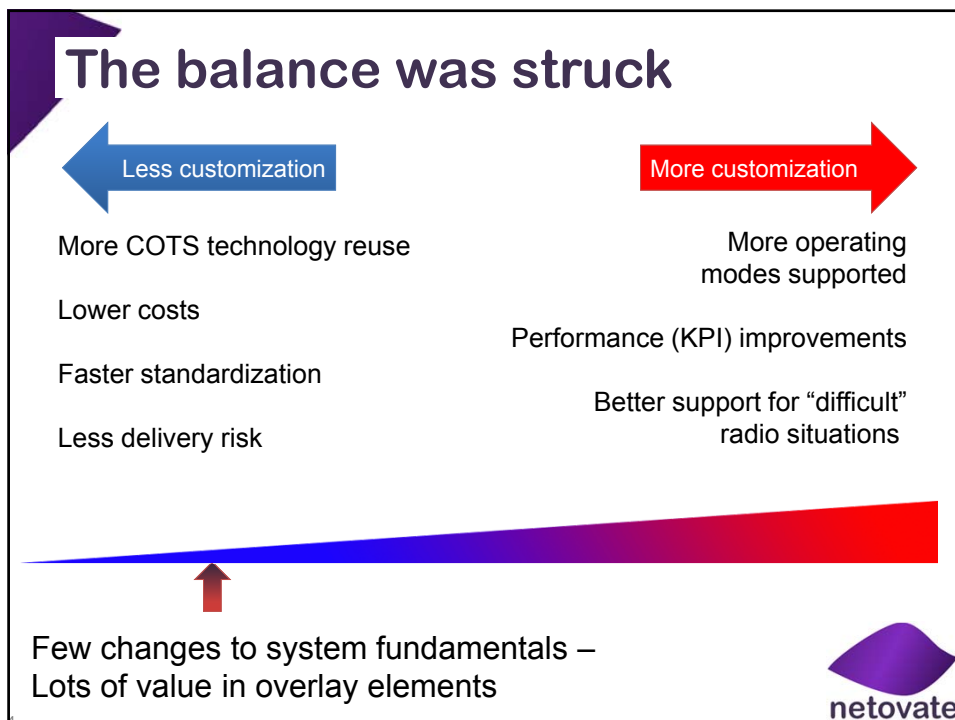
The balance was struck

Less customization

More customization

More COTS technology reuse

Lower costs

Faster standardization

Less delivery risk

More operating modes supported

Performance (KPI) improvements

Better support for "difficult" radio situations

Few changes to system fundamentals – Lots of value in overlay elements

netovate